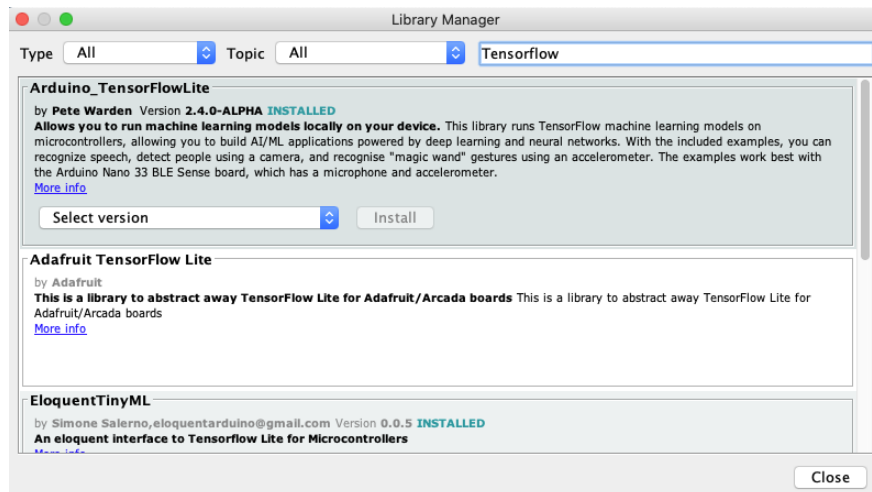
Library Manager

Type All Topic All Tensorflow

Arduino_TensorFlowLite

by Pete Warden Version 2.4.0-ALPHA INSTALLED
Allows you to run machine learning models locally on your device. This library runs TensorFlow machine learning models on microcontrollers, allowing you to build AI/ML applications powered by deep learning and neural networks. With the included examples, you can recognize speech, detect people using a camera, and recognise "magic wand" gestures using an accelerometer. The examples work best with the Arduino Nano 33 BLE Sense board, which has a microphone and accelerometer.
More info

Select version Install

Adafruit TensorFlow Lite

by Adafruit
This is a library to abstract away TensorFlow Lite for Adafruit/Arcada boards This is a library to abstract away TensorFlow Lite for Adafruit/Arcada boards
More info

EloquentTinyML

by Simone Salerno,eloquentarduino@gmail.com Version 0.0.5 INSTALLED
An eloquent interface to Tensorflow Lite for Microcontrollers
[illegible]

Close